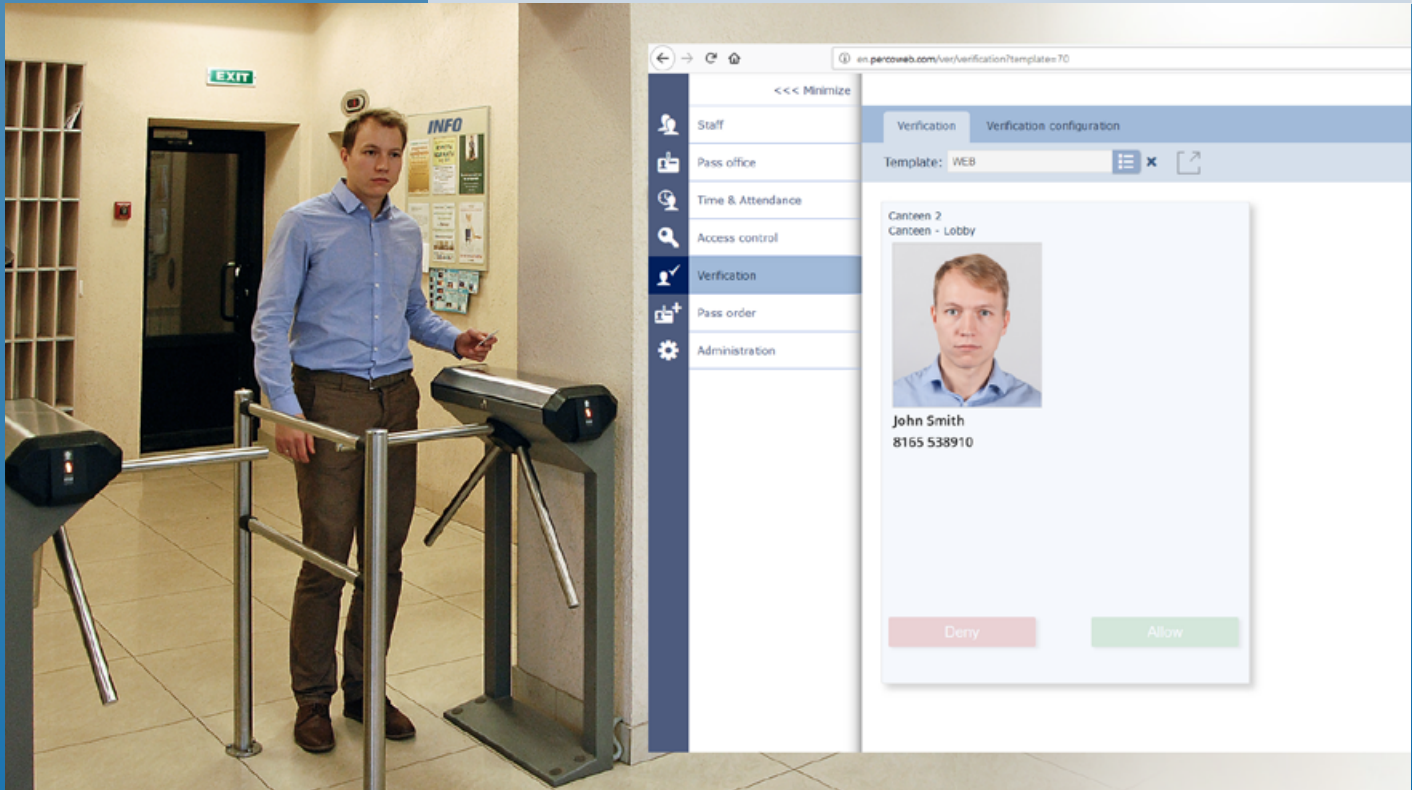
EXIT

INFO

en.percoweb.com/ver/verification?template=70

<<< Minimize

Staff

Pass office

Time & Attendance

Access control

Verification

Pass order

Administration

Verification

Verification configuration

Template: WEB

Canteen 2
Canteen - Lobby

John Smith
8165 538910

Deny

Allow